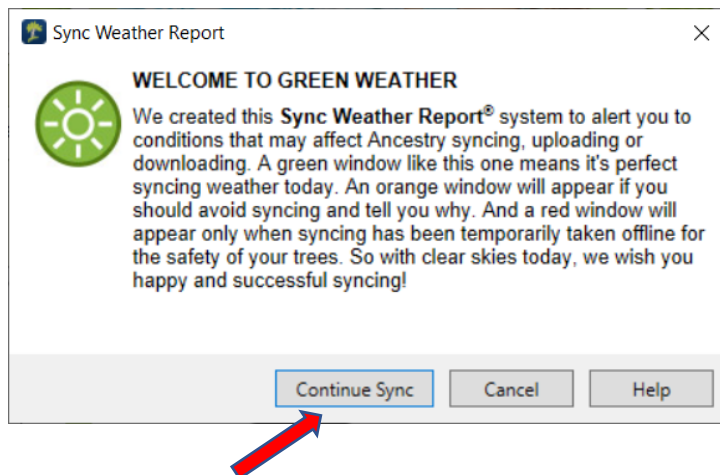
Sync Weather Report

×

WELCOME TO GREEN WEATHER

We created this **Sync Weather Report®** system to alert you to conditions that may affect Ancestry syncing, uploading or downloading. A green window like this one means it's perfect syncing weather today. An orange window will appear if you should avoid syncing and tell you why. And a red window will appear only when syncing has been temporarily taken offline for the safety of your trees. So with clear skies today, we wish you happy and successful syncing!

Continue Sync

Cancel

Help